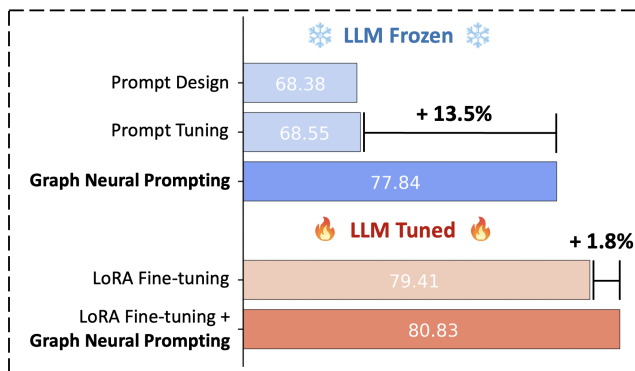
❄️ LLM Frozen ❄️

Prompt Design 68.38

Prompt Tuning 68.55

+ 13.5%

**Graph Neural Prompting** 77.84

🔥 LLM Tuned 🔥

+ 1.8%

LoRA Fine-tuning 79.41

LoRA Fine-tuning + **Graph Neural Prompting** 80.83